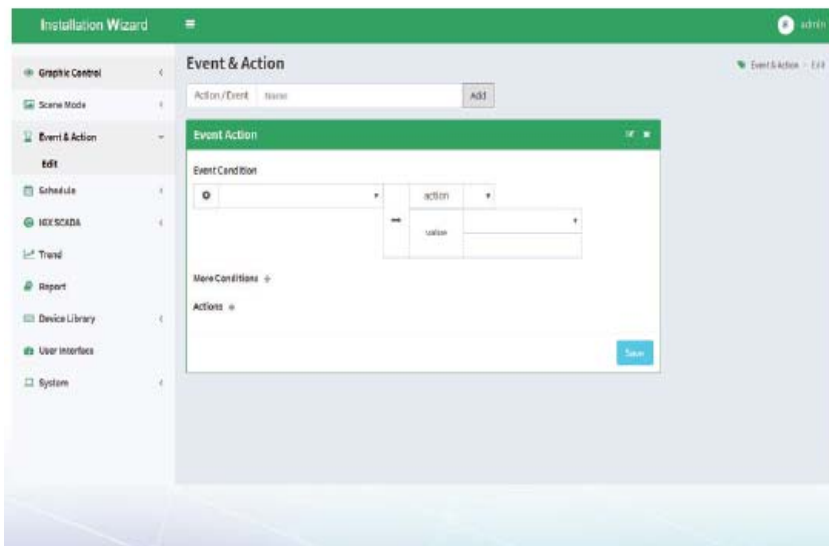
Installation Wizard

admin

Graphic Control

Scene Mode

Event & Action

Edit

Schedule

IGX SCADA

Trend

Report

Device Library

User Interface

System

Event & Action

Event & Action > Edit

Action / Event

Name

Add

Event Action

Event Condition

action

value

More Conditions +

Actions +

Save